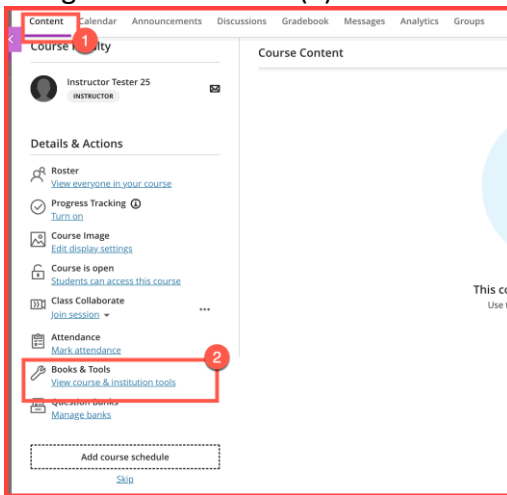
Content Calendar Announcements Discussions Gradebook Messages Analytics Groups

1

Course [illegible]ulty

Course Content

Instructor Tester 25
INSTRUCTOR

Details & Actions

Roster
View everyone in your course

Progress Tracking
Turn on

Course Image
Edit display settings

Course is open
Students can access this course

Class Collaborate
Join session

Attendance
Mark attendance

2

Books & Tools
View course & institution tools

Question banks
Manage banks

Add course schedule

Skip

This c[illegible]
Use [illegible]